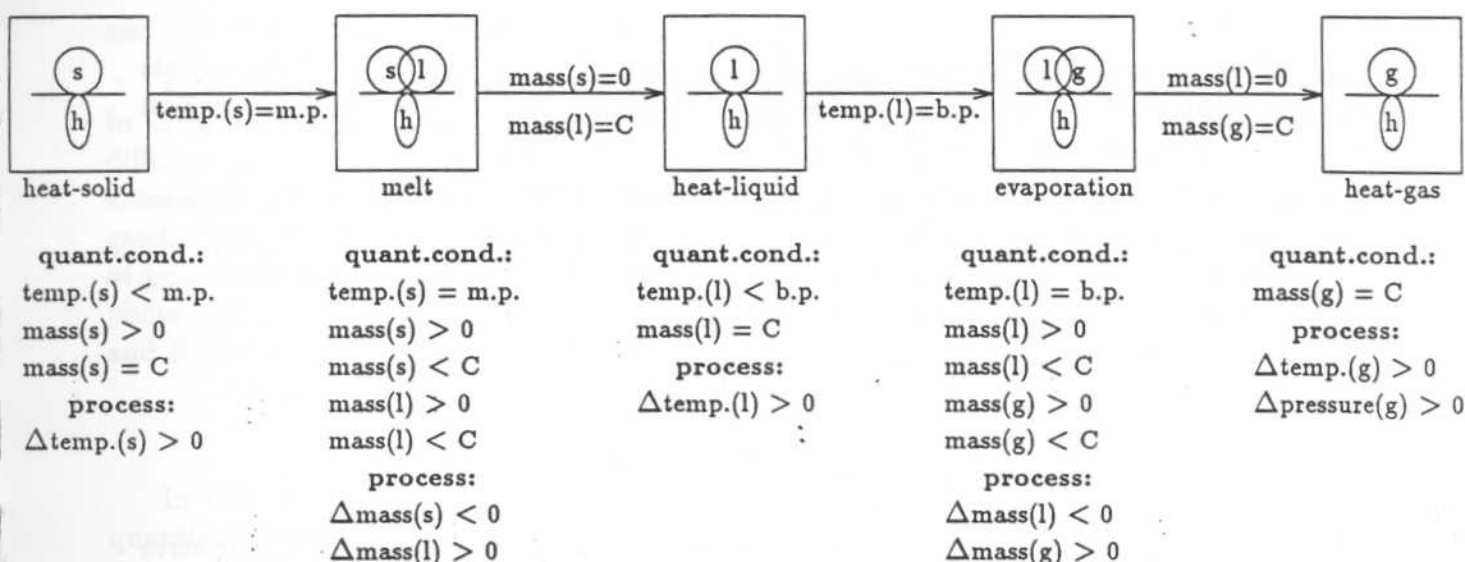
s
h
heat-solid

temp.(s)=m.p.

s l
h
melt

mass(s)=0
mass(l)=C

l
h
heat-liquid

temp.(l)=b.p.

l g
h
evaporation

mass(l)=0
mass(g)=C

g
h
heat-gas

**quant.cond.:**
temp.(s) < m.p.
mass(s) > 0
mass(s) = C
**process:**
$\Delta$temp.(s) > 0

**quant.cond.:**
temp.(s) = m.p.
mass(s) > 0
mass(s) < C
mass(l) > 0
mass(l) < C
**process:**
$\Delta$mass(s) < 0
$\Delta$mass(l) > 0

**quant.cond.:**
temp.(l) < b.p.
mass(l) = C
**process:**
$\Delta$temp.(l) > 0

**quant.cond.:**
temp.(l) = b.p.
mass(l) > 0
mass(l) < C
mass(g) > 0
mass(g) < C
**process:**
$\Delta$mass(l) < 0
$\Delta$mass(g) > 0

**quant.cond.:**
mass(g) = C
**process:**
$\Delta$temp.(g) > 0
$\Delta$pressure(g) > 0